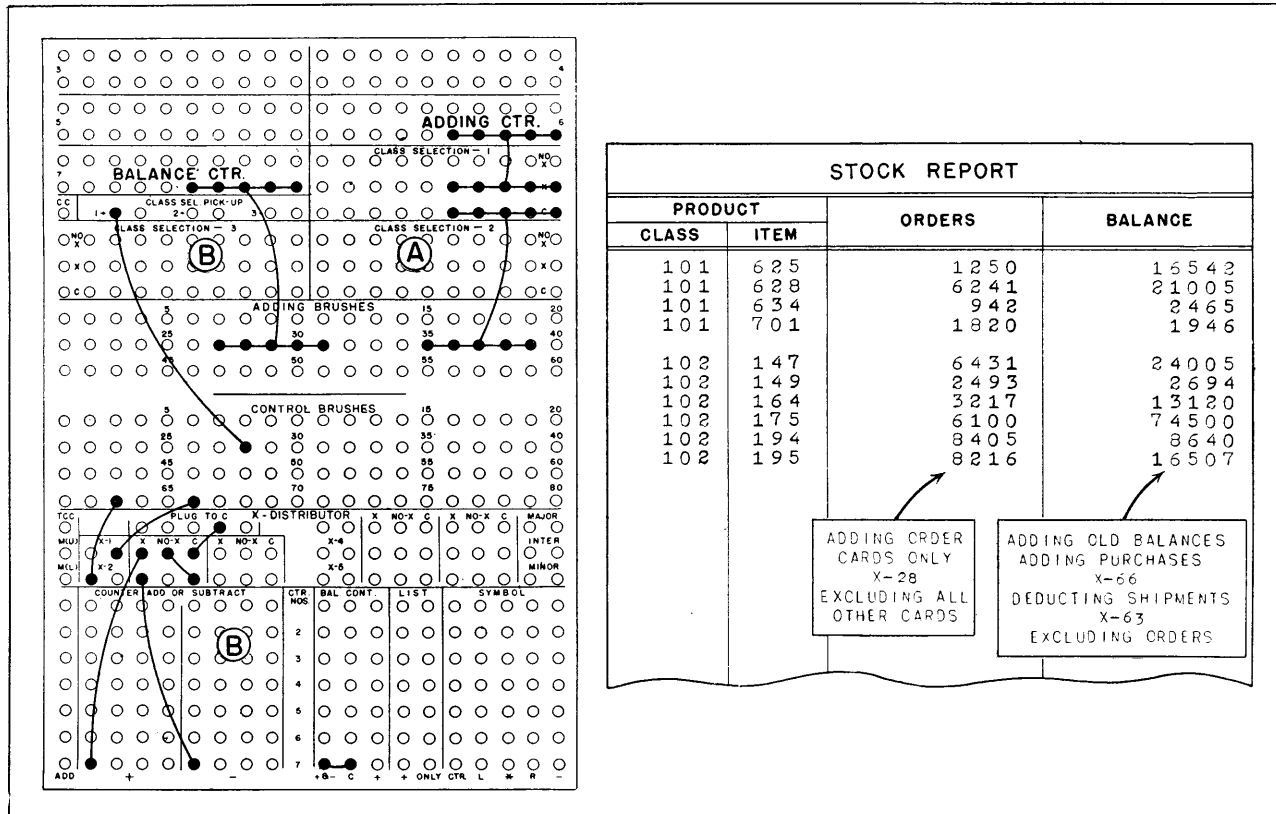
3 4

5 6

ADDING CTR.

CLASS SELECTION – 1

NO X

7

BALANCE CTR.

X

C

CC

CLASS SEL PICK-UP

1 2 3

CLASS SELECTION – 3

CLASS SELECTION – 2

NO X

NO X

X

X

B

A

C

C

ADDING BRUSHES

5 15 20

25 30 35 40

45 50 55 60

CONTROL BRUSHES

5 15 20

25 30 35 40

45 50 55 60

65 70 75 80

TCC

PLUG TO C

X - DISTRIBUTOR

X NO-X C X NO-X C

MAJOR

M(U)

X-1 X NO-X C X NO-X C

X-4

INTER

M(L)

X-2

X-5

MINOR

COUNTER ADD OR SUBTRACT

CTR. NOS

BAL CONT.

LIST

SYMBOL

2

B

3

4

5

6

7

ADD + – +B- C + + ONLY CTR. L * R –

STOCK REPORT

| PRODUCT | | ORDERS | BALANCE |
|---|---|---|---|
| CLASS | ITEM | | |
| 101 | 625 | 1250 | 16542 |
| 101 | 628 | 6241 | 21005 |
| 101 | 634 | 942 | 2465 |
| 101 | 701 | 1820 | 1946 |
| 102 | 147 | 6431 | 24005 |
| 102 | 149 | 2493 | 2694 |
| 102 | 164 | 3217 | 13120 |
| 102 | 175 | 6100 | 74500 |
| 102 | 194 | 8405 | 8640 |
| 102 | 195 | 8216 | 16507 |

ADDING ORDER CARDS ONLY X-28 EXCLUDING ALL OTHER CARDS

ADDING OLD BALANCES ADDING PURCHASES X-66 DEDUCTING SHIPMENTS X-63 EXCLUDING ORDERS